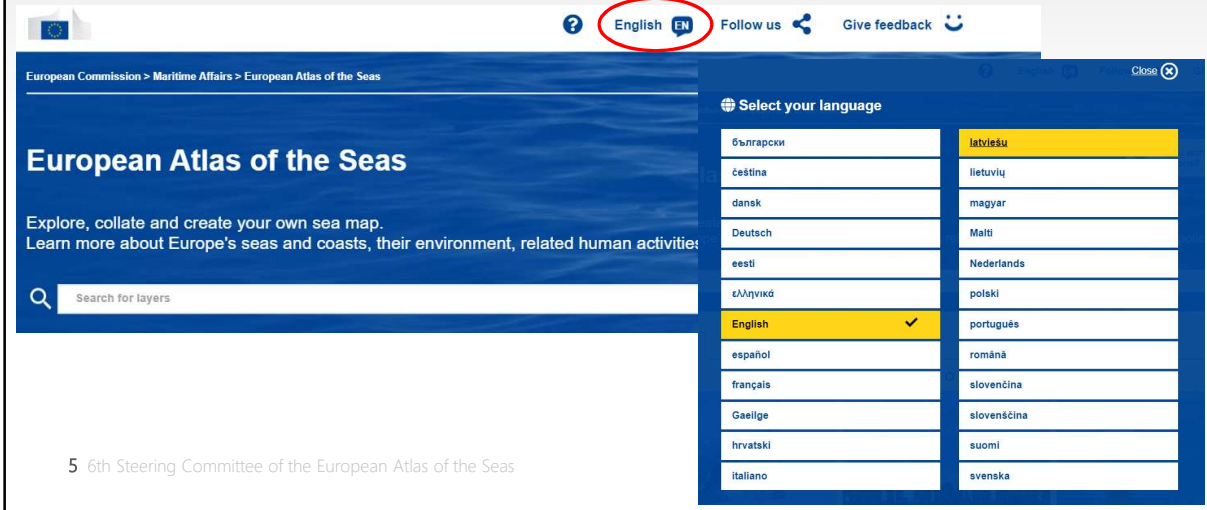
English EN Follow us Give feedback

European Commission > Maritime Affairs > European Atlas of the Seas

European Atlas of the Seas

Explore, collate and create your own sea map.
Learn more about Europe's seas and coasts, their environment, related human activities

Search for layers

Close

Select your language

| | |
|---|---|
| български | latviešu |
| čeština | lietuvių |
| dansk | magyar |
| Deutsch | Malti |
| eesti | Nederlands |
| ελληνικά | polski |
| English | português |
| español | română |
| français | slovenčina |
| Gaeilge | slovenščina |
| hrvatski | suomi |
| italiano | svenska |

5 6th Steering Committee of the European Atlas of the Seas